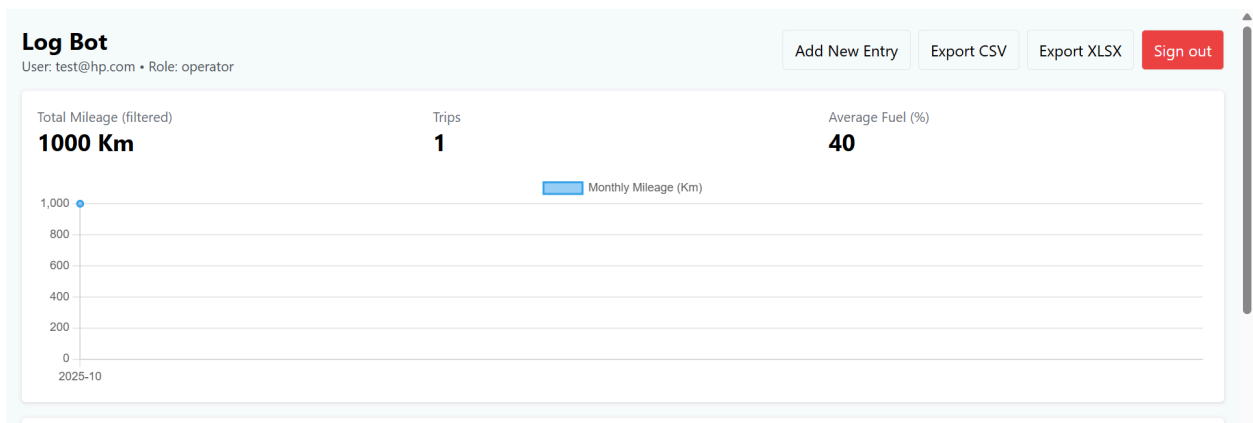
Log Bot
User: test@hp.com • Role: operator

Add New Entry
Export CSV
Export XLSX
Sign out

Total Mileage (filtered)
1000 Km

Trips
1

Average Fuel (%)
40

Monthly Mileage (Km)

1,000
800
600
400
200
0
2025-10